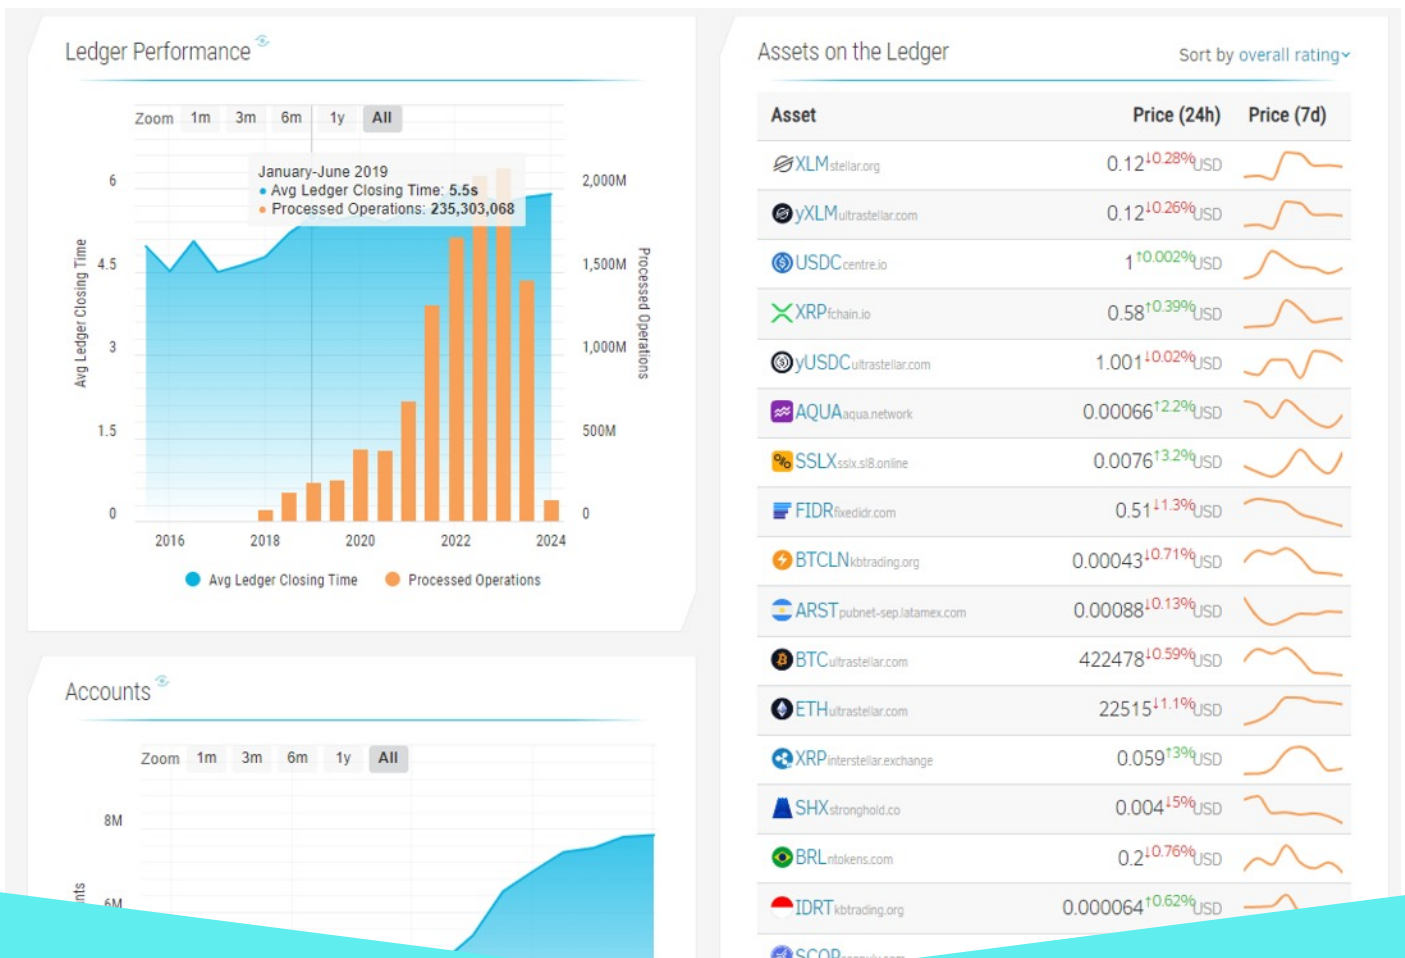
Ledger Performance

Zoom 1m 3m 6m 1y All

January-June 2019
• Avg Ledger Closing Time: 5.5s
• Processed Operations: 235,303,068

6
4.5
3
1.5
0

Avg Ledger Closing Time

2,000M
1,500M
1,000M
500M
0

Processed Operations

2016 2018 2020 2022 2024

Avg Ledger Closing Time Processed Operations

Accounts

Zoom 1m 3m 6m 1y All

8M
6M

Assets on the Ledger

Sort by overall rating

| Asset | Price (24h) | Price (7d) |
|---|---|---|
| XLM stellar.org | 0.12 ↓0.28% USD | |
| yXLM ultrastellar.com | 0.12 ↓0.26% USD | |
| USDC centre.io | 1 ↑0.002% USD | |
| XRP fchain.io | 0.58 ↑0.39% USD | |
| yUSDC ultrastellar.com | 1.001 ↓0.02% USD | |
| AQUA aqua.network | 0.00066 ↑2.2% USD | |
| SSLX sslx.sl8.online | 0.0076 ↑3.2% USD | |
| FIDR fixedidr.com | 0.51 ↓1.3% USD | |
| BTCLN kbtrading.org | 0.00043 ↓0.71% USD | |
| ARST pubnet-sep.latamex.com | 0.00088 ↓0.13% USD | |
| BTC ultrastellar.com | 422478 ↓0.59% USD | |
| ETH ultrastellar.com | 22515 ↓1.1% USD | |
| XRP interstellar.exchange | 0.059 ↑3% USD | |
| SHX stronghold.co | 0.004 ↓5% USD | |
| BRL ntokens.com | 0.2 ↓0.76% USD | |
| IDRT kbtrading.org | 0.000064 ↑0.62% USD | |
| SCOP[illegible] | | |